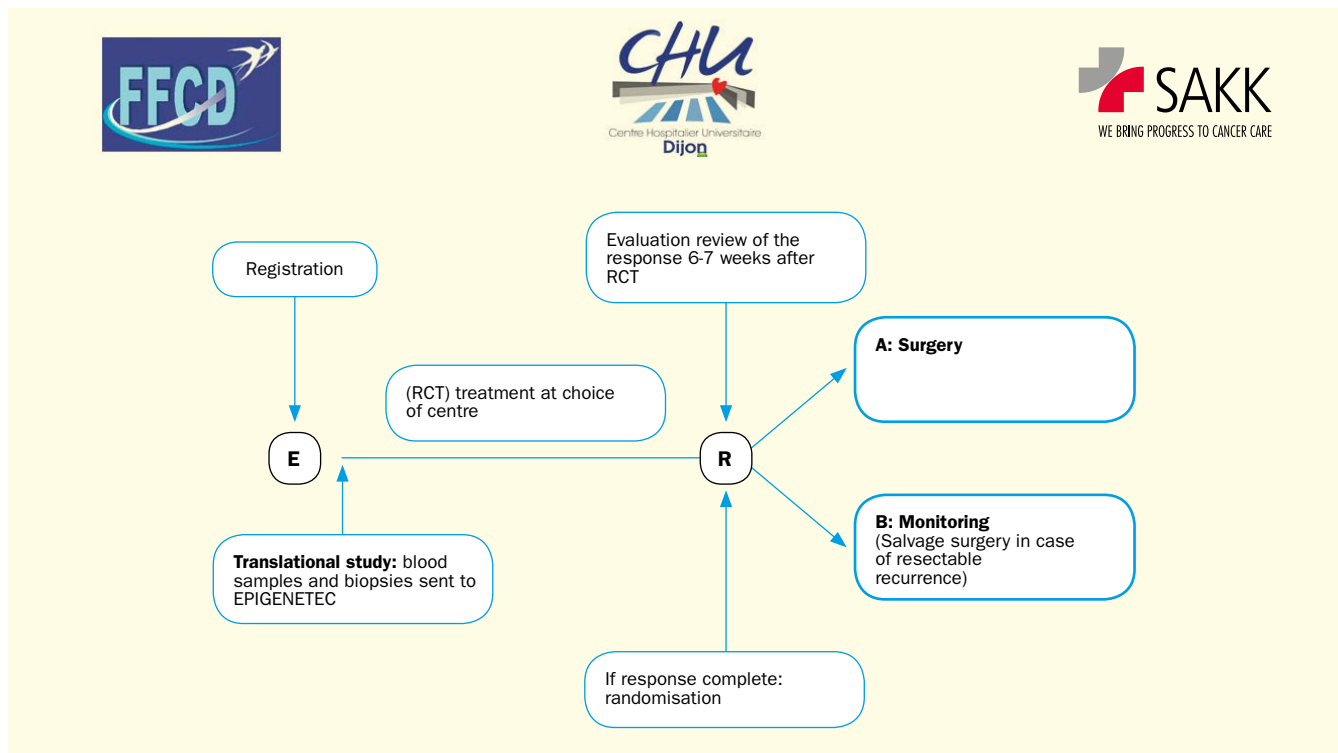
FFCD

CHU
Centre Hospitalier Universitaire
Dijon

SAKK
WE BRING PROGRESS TO CANCER CARE

Registration

Evaluation review of the response 6-7 weeks after RCT

A: Surgery

(RCT) treatment at choice of centre

E

R

B: Monitoring
(Salvage surgery in case of resectable recurrence)

Translational study: blood samples and biopsies sent to EPIGENETEC

If response complete: randomisation